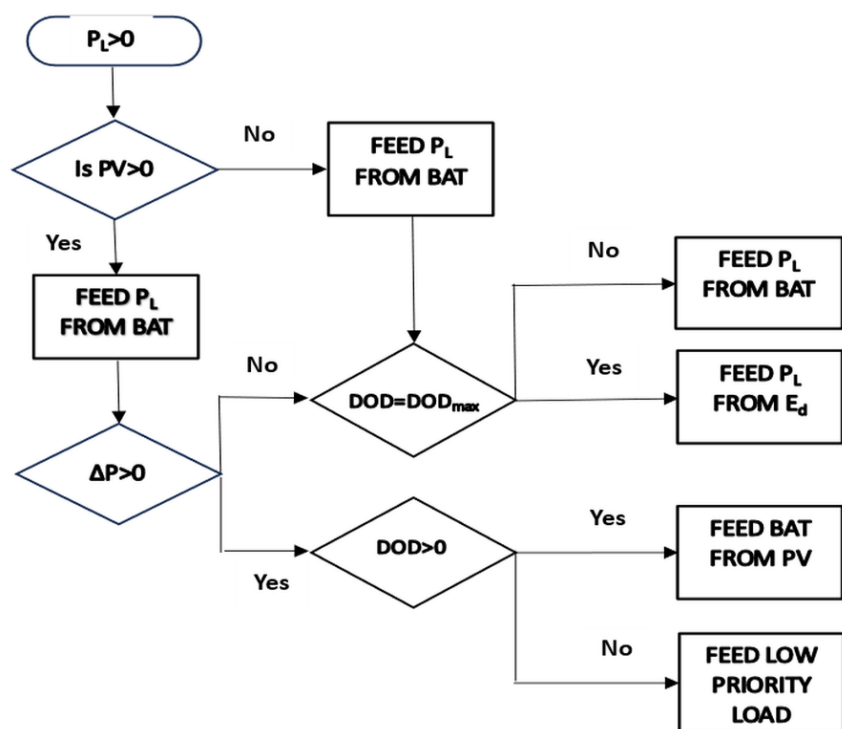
$P_L>0$

Is PV>0

No

FEED $P_L$ FROM BAT

Yes

FEED $P_L$ FROM BAT

No

FEED $P_L$ FROM BAT

No

$DOD=DOD_{max}$

Yes

FEED $P_L$ FROM $E_d$

$\Delta P>0$

DOD>0

Yes

FEED BAT FROM PV

Yes

No

FEED LOW PRIORITY LOAD